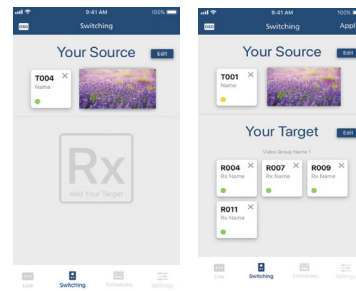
9:41 AM
100%
Switching

Your Source
Edit

T004
Name

Rx
Add Your Target

Live
Switching
Schedules
Settings

9:41 AM
100%
Switching
Appl

Your Source
Edit

T001
Name

Your Target
Edit

Video Group Name 1

R004
Rx Name

R007
Rx Name

R009
Rx Name

R011
Rx Name

Live
Switching
Schedules
Settings